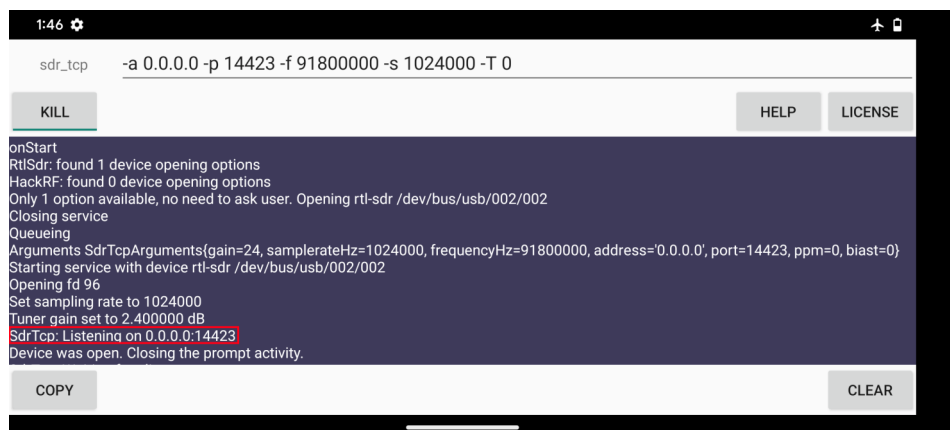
1:46

sdr_tcp -a 0.0.0.0 -p 14423 -f 91800000 -s 1024000 -T 0

KILL

HELP

LICENSE

onStart
RtlSdr: found 1 device opening options
HackRF: found 0 device opening options
Only 1 option available, no need to ask user. Opening rtl-sdr /dev/bus/usb/002/002
Closing service
Queueing
Arguments SdrTcpArguments{gain=24, samplerateHz=1024000, frequencyHz=91800000, address='0.0.0.0', port=14423, ppm=0, biast=0}
Starting service with device rtl-sdr /dev/bus/usb/002/002
Opening fd 96
Set sampling rate to 1024000
Tuner gain set to 2.400000 dB
SdrTcp: Listening on 0.0.0.0:14423
Device was open. Closing the prompt activity.

COPY

CLEAR